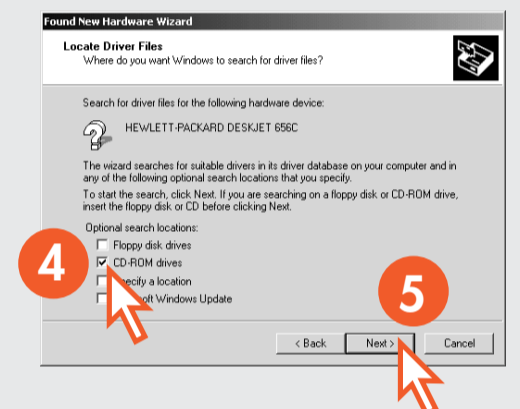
Found New Hardware Wizard

Locate Driver Files
Where do you want Windows to search for driver files?

Search for driver files for the following hardware device:

HEWLETT-PACKARD DESKJET 656C

The wizard searches for suitable drivers in its driver database on your computer and in any of the following optional search locations that you specify.

To start the search, click Next. If you are searching on a floppy disk or CD-ROM drive, insert the floppy disk or CD before clicking Next.

Optional search locations:
Floppy disk drives
CD-ROM drives
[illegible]ecify a location
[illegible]oft Windows Update

4

5

< Back
Next >
Cancel